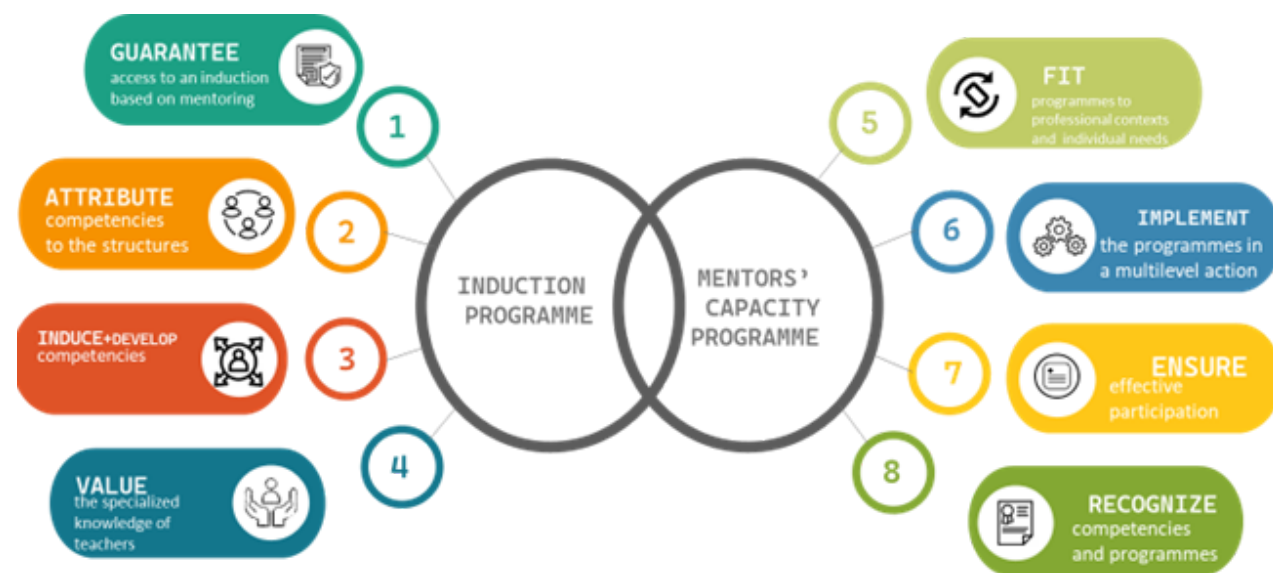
GUARANTEE
access to an induction based on mentoring

1

ATTRIBUTE
competencies to the structures

2

INDUCE+DEVELOP
competencies

3

VALUE
the specialized knowledge of teachers

4

INDUCTION PROGRAMME

MENTORS' CAPACITY PROGRAMME

FIT
programmes to professional contexts and individual needs

5

IMPLEMENT
the programmes in a multilevel action

6

ENSURE
effective participation

7

RECOGNIZE
competencies and programmes

8